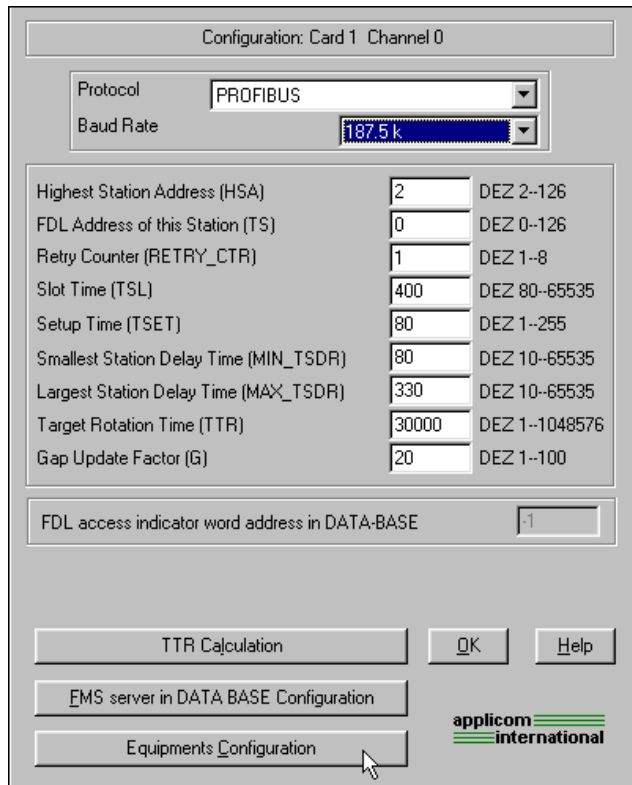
Configuration: Card 1 Channel 0

Protocol PROFIBUS
Baud Rate 187.5 k

Highest Station Address (HSA) 2 DEZ 2--126
FDL Address of this Station (TS) 0 DEZ 0--126
Retry Counter (RETRY_CTR) 1 DEZ 1--8
Slot Time (TSL) 400 DEZ 80--65535
Setup Time (TSET) 80 DEZ 1--255
Smallest Station Delay Time (MIN_TSDR) 80 DEZ 10--65535
Largest Station Delay Time (MAX_TSDR) 330 DEZ 10--65535
Target Rotation Time (TTR) 30000 DEZ 1--1048576
Gap Update Factor (G) 20 DEZ 1--100

FDL access indicator word address in DATA-BASE -1

TTR Calculation
OK
Help
FMS server in DATA BASE Configuration
Equipments Configuration

applicom
international